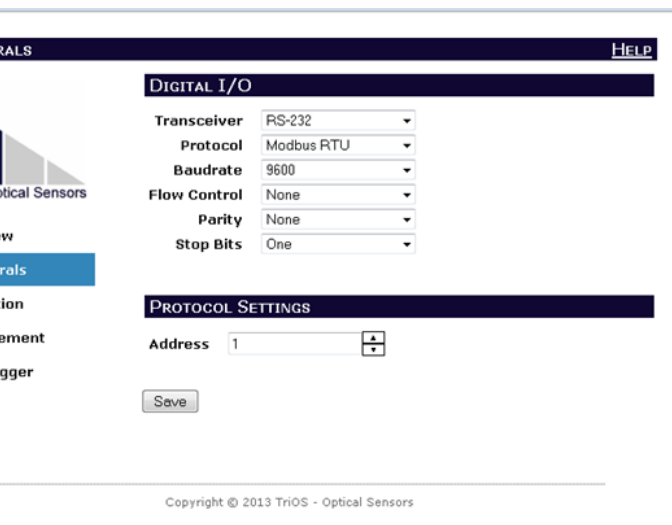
RALS

HELP

otical Sensors

ew

rals

tion

ement

gger

DIGITAL I/O

| | |
|---|---|
| Transceiver | RS-232 |
| Protocol | Modbus RTU |
| Baudrate | 9600 |
| Flow Control | None |
| Parity | None |
| Stop Bits | One |

PROTOCOL SETTINGS

Address 1

Save

Copyright © 2013 TriOS - Optical Sensors